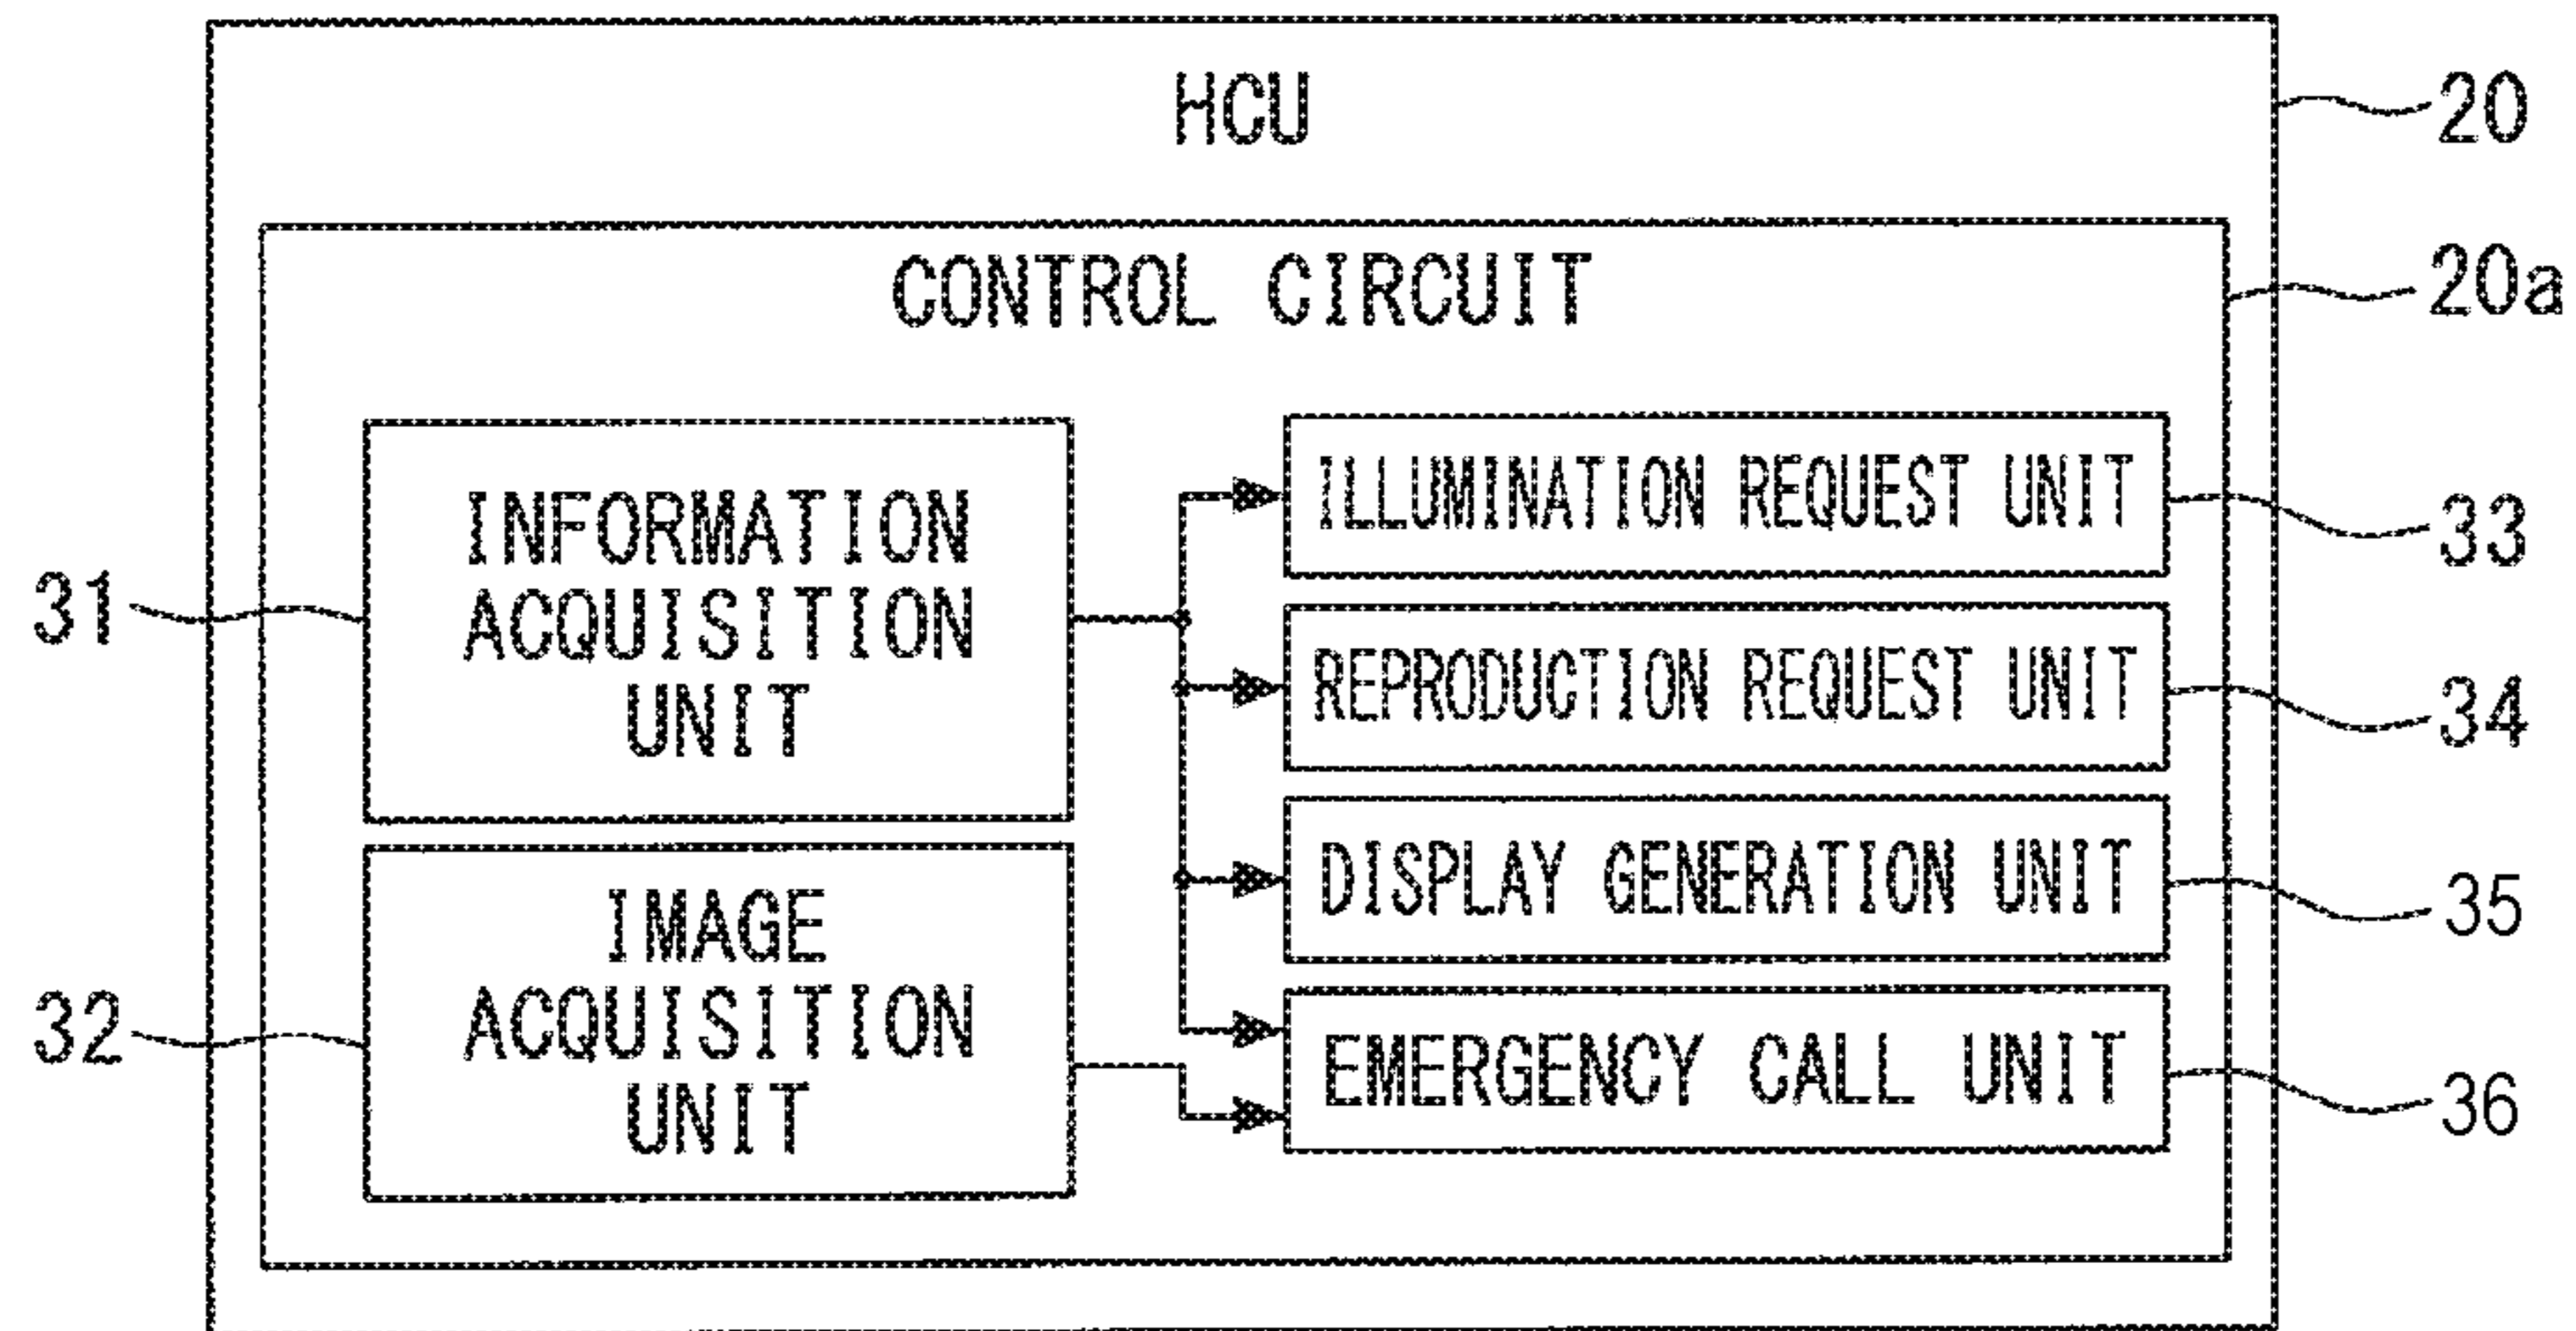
HCU

20

CONTROL CIRCUIT

20a

31

INFORMATION ACQUISITION UNIT

32

IMAGE ACQUISITION UNIT

ILLUMINATION REQUEST UNIT

33

REPRODUCTION REQUEST UNIT

34

DISPLAY GENERATION UNIT

35

EMERGENCY CALL UNIT

36